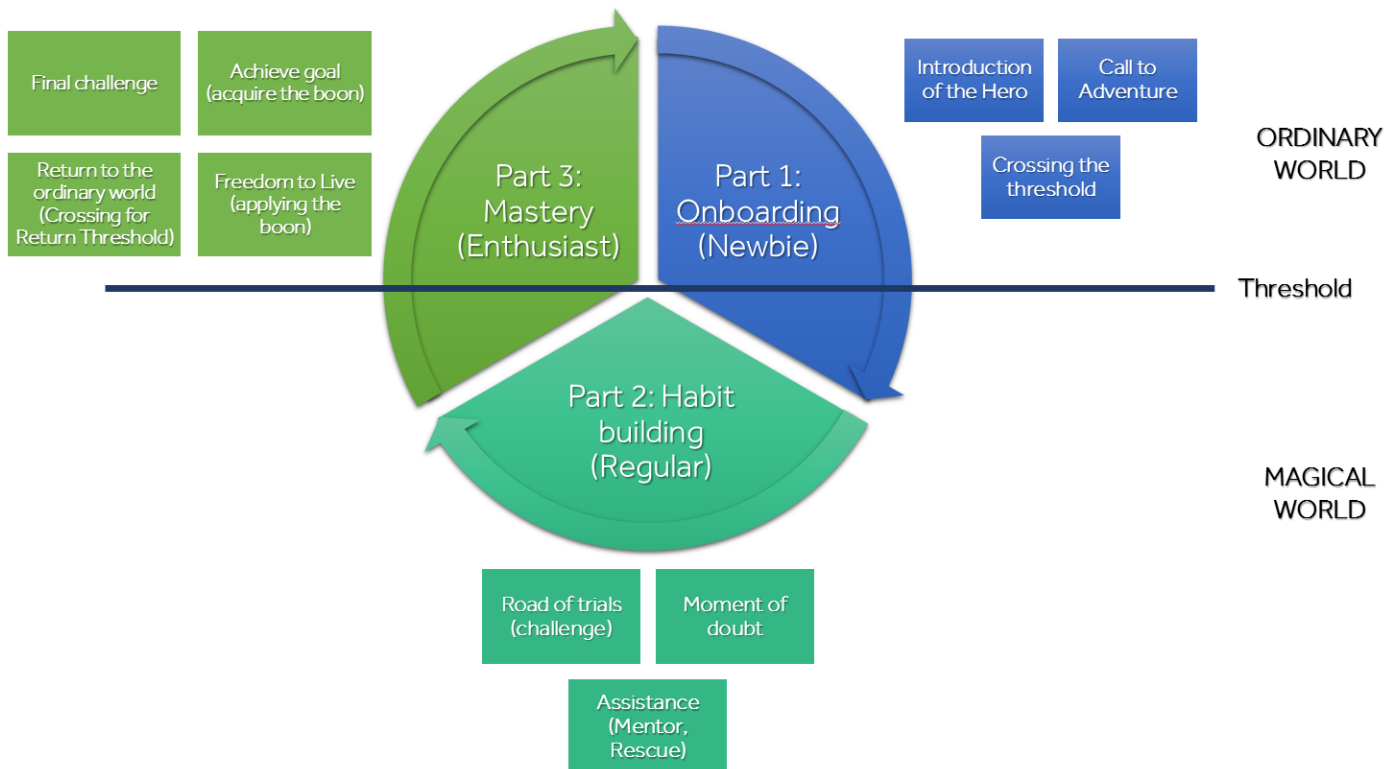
Final challenge

Achieve goal (acquire the boon)

Return to the ordinary world (Crossing for Return Threshold)

Freedom to Live (applying the boon)

Part 3: Mastery (Enthusiast)

Part 1: Onboarding (Newbie)

Introduction of the Hero

Call to Adventure

Crossing the threshold

ORDINARY WORLD

Threshold

Part 2: Habit building (Regular)

MAGICAL WORLD

Road of trials (challenge)

Moment of doubt

Assistance (Mentor, Rescue)